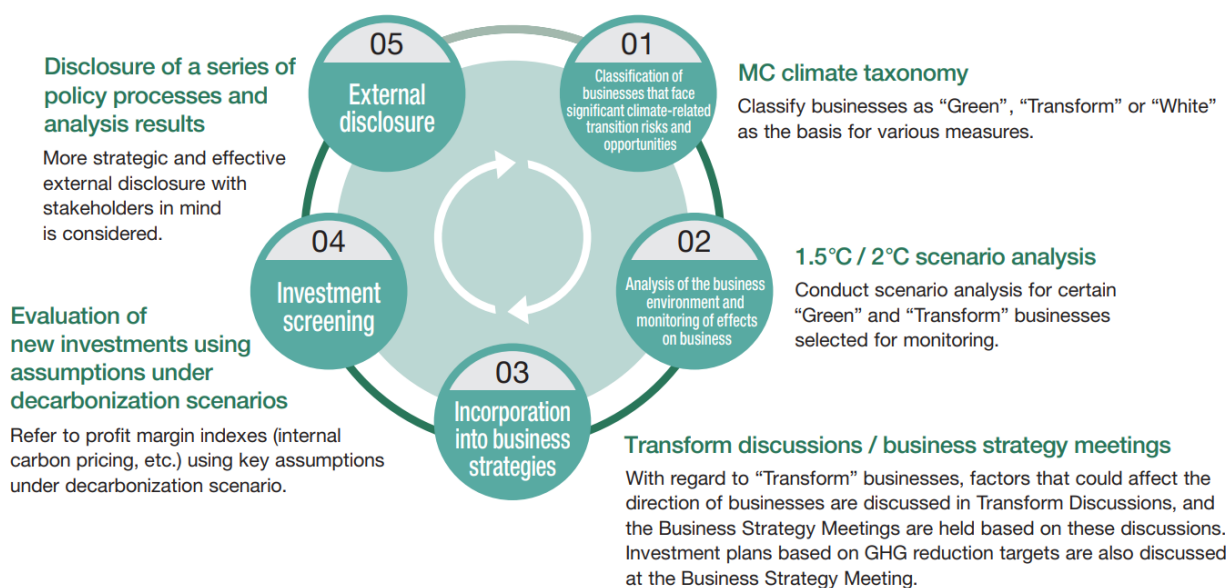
05
External disclosure

01
Classification of businesses that face significant climate-related transition risks and opportunities

MC climate taxonomy
Classify businesses as “Green”, “Transform” or “White” as the basis for various measures.

02
Analysis of the business environment and monitoring of effects on business

1.5°C / 2°C scenario analysis
Conduct scenario analysis for certain “Green” and “Transform” businesses selected for monitoring.

03
Incorporation into business strategies

Transform discussions / business strategy meetings
With regard to “Transform” businesses, factors that could affect the direction of businesses are discussed in Transform Discussions, and the Business Strategy Meetings are held based on these discussions. Investment plans based on GHG reduction targets are also discussed at the Business Strategy Meeting.

04
Investment screening

Evaluation of new investments using assumptions under decarbonization scenarios
Refer to profit margin indexes (internal carbon pricing, etc.) using key assumptions under decarbonization scenario.

Disclosure of a series of policy processes and analysis results
More strategic and effective external disclosure with stakeholders in mind is considered.